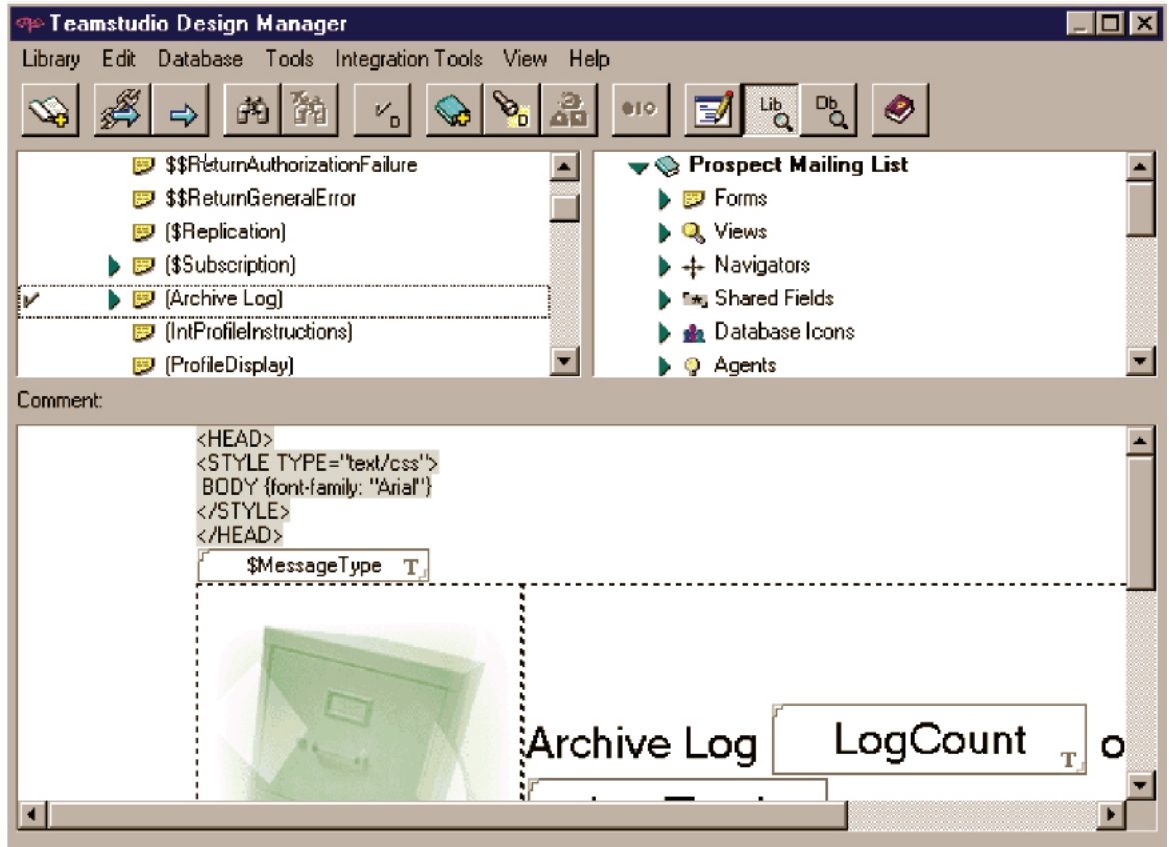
Teamstudio Design Manager

Library Edit Database Tools Integration Tools View Help

Lib Db

$$ReturnAuthorizationFailure
$$ReturnGeneralError
($Replication)
($Subscription)
(Archive Log)
(IntProfileInstructions)
(ProfileDisplay)

Prospect Mailing List
Forms
Views
Navigators
Shared Fields
Database Icons
Agents

Comment:

<HEAD>
<STYLE TYPE="text/css">
BODY {font-family: "Arial"}
</STYLE>
</HEAD>
$MessageType T

Archive Log LogCount T o

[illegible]